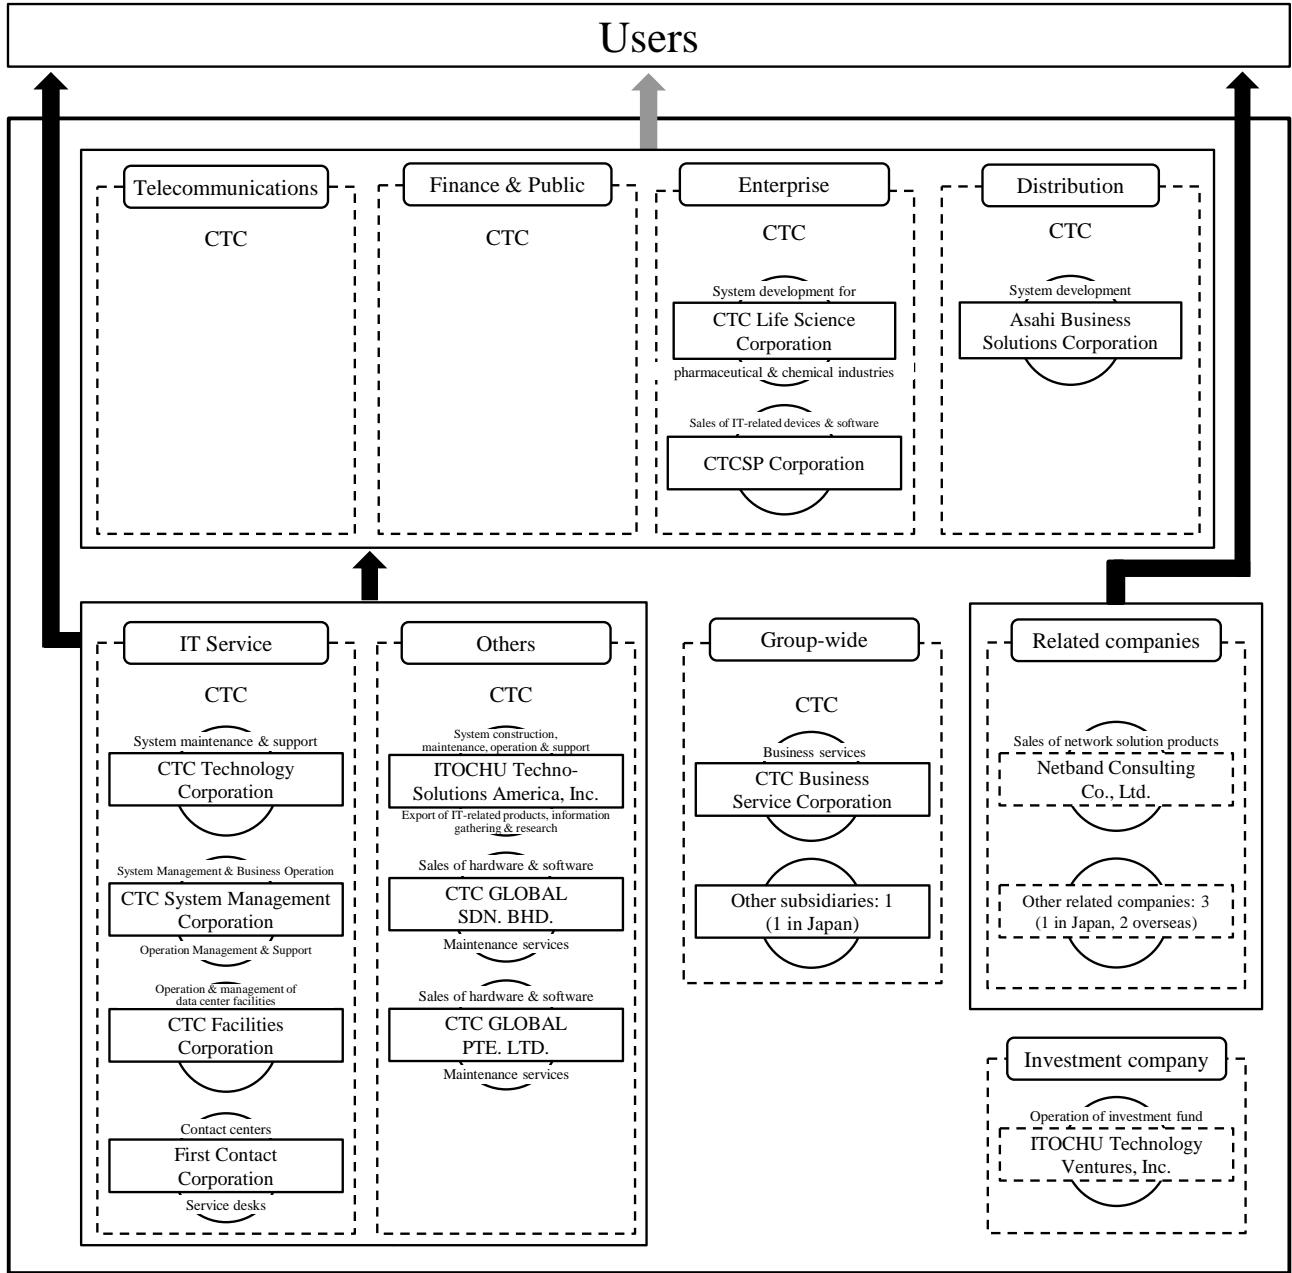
Users

Telecommunications

CTC

Finance & Public

CTC

Enterprise

CTC

System development for

CTC Life Science Corporation

pharmaceutical & chemical industries

Sales of IT-related devices & software

CTCSP Corporation

Distribution

CTC

System development

Asahi Business Solutions Corporation

IT Service

CTC

System maintenance & support

CTC Technology Corporation

System Management & Business Operation

CTC System Management Corporation

Operation Management & Support

Operation & management of data center facilities

CTC Facilities Corporation

Contact centers

First Contact Corporation

Service desks

Others

CTC

System construction, maintenance, operation & support

ITOCHU Techno-Solutions America, Inc.

Export of IT-related products, information gathering & research

Sales of hardware & software

CTC GLOBAL SDN. BHD.

Maintenance services

Sales of hardware & software

CTC GLOBAL PTE. LTD.

Maintenance services

Group-wide

CTC

Business services

CTC Business Service Corporation

Other subsidiaries: 1 (1 in Japan)

Related companies

Sales of network solution products

Netband Consulting Co., Ltd.

Other related companies: 3 (1 in Japan, 2 overseas)

Investment company

Operation of investment fund

ITOCHU Technology Ventures, Inc.